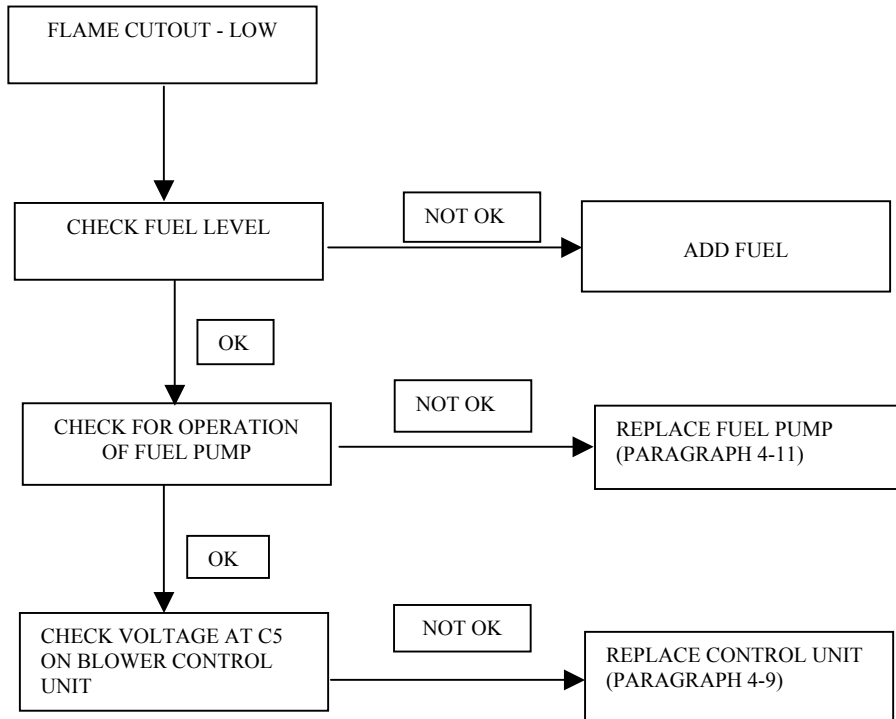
FLAME CUTOUT - LOW

CHECK FUEL LEVEL

NOT OK

ADD FUEL

OK

CHECK FOR OPERATION OF FUEL PUMP

NOT OK

REPLACE FUEL PUMP (PARAGRAPH 4-11)

OK

CHECK VOLTAGE AT C5 ON BLOWER CONTROL UNIT

NOT OK

REPLACE CONTROL UNIT (PARAGRAPH 4-9)